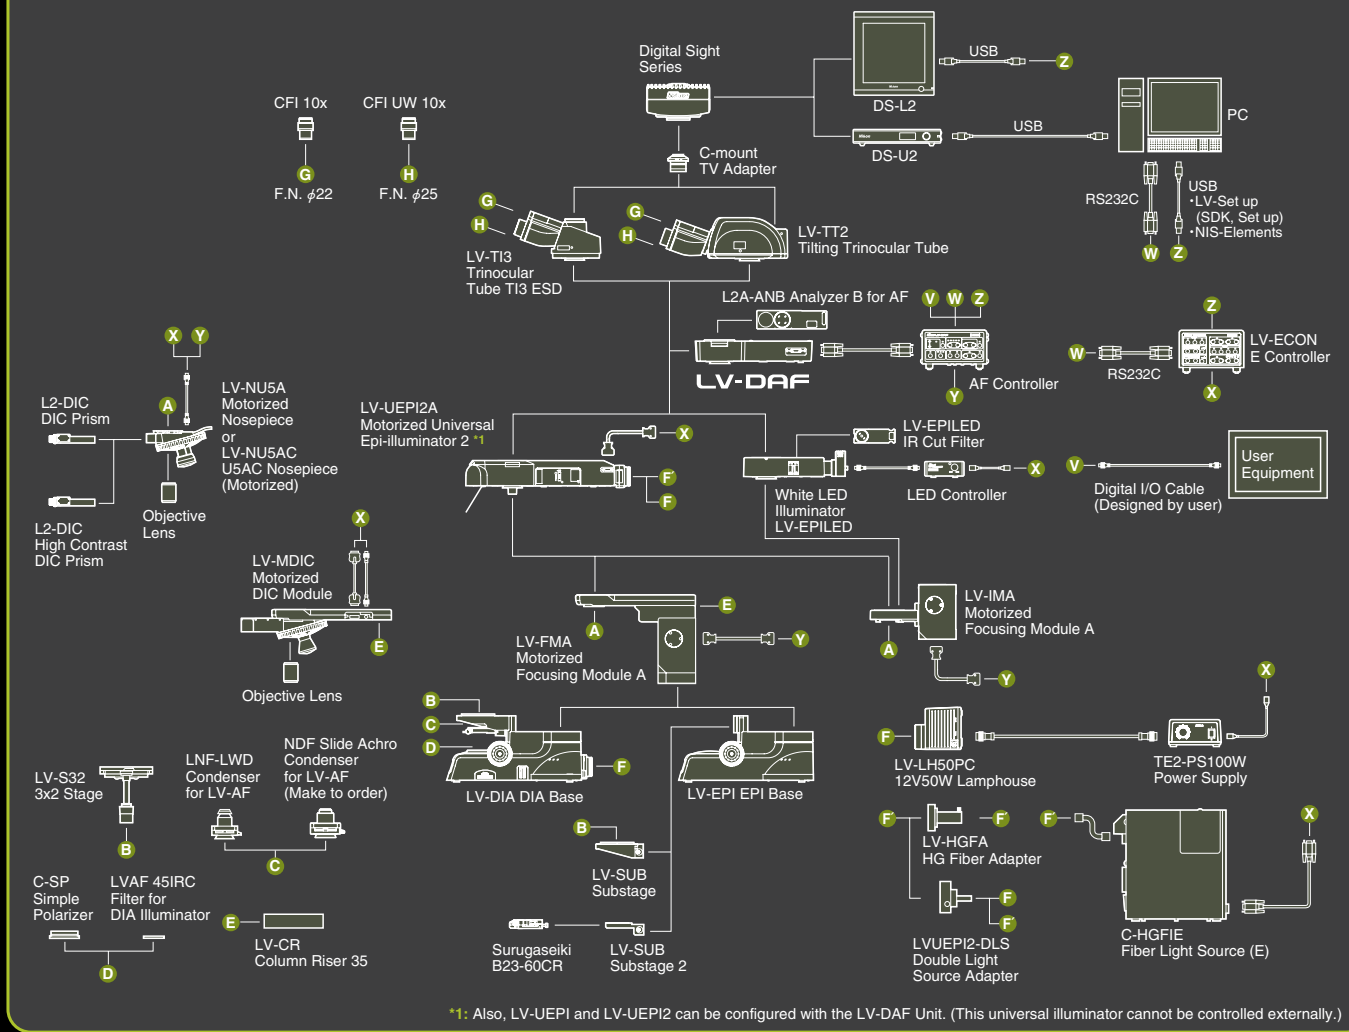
Digital Sight Series

DS-L2

USB

Z

PC

DS-U2

USB

CFI 10x

CFI UW 10x

G

H

F.N. $\phi$22

F.N. $\phi$25

C-mount TV Adapter

USB
•LV-Set up (SDK, Set up)
•NIS-Elements

RS232C

W

Z

G

H

G

H

LV-TI3 Trinocular Tube TI3 ESD

LV-TT2 Tilting Trinocular Tube

L2A-ANB Analyzer B for AF

V W Z

LV-DAF

AF Controller

Y

Z

W

RS232C

LV-ECON E Controller

X

X Y

A

L2-DIC DIC Prism

LV-NU5A Motorized Nosepiece or LV-NU5AC U5AC Nosepiece (Motorized)

L2-DIC High Contrast DIC Prism

Objective Lens

LV-UEPI2A Motorized Universal Epi-illuminator 2 *1

X

F

F

LV-EPILED IR Cut Filter

White LED Illuminator LV-EPILED

LED Controller

X

V

Digital I/O Cable (Designed by user)

User Equipment

X

LV-MDIC Motorized DIC Module

E

Objective Lens

E

A

LV-FMA Motorized Focusing Module A

Y

LV-IMA Motorized Focusing Module A

A

Y

B

C

D

F

LV-DIA DIA Base

LV-EPI EPI Base

X

F

LV-LH50PC 12V50W Lamphouse

TE2-PS100W Power Supply

LV-S32 3x2 Stage

LNF-LWD Condenser for LV-AF

NDF Slide Achro Condenser for LV-AF (Make to order)

B

C

B

LV-SUB Substage

F

F

LV-HGFA HG Fiber Adapter

F

X

C-SP Simple Polarizer

LVAF 45IRC Filter for DIA Illuminator

E

LV-CR Column Riser 35

D

Surugaseiki B23-60CR

LV-SUB Substage 2

F

F

LVUEPI2-DLS Double Light Source Adapter

C-HGFIE Fiber Light Source (E)

*1: Also, LV-UEPI and LV-UEPI2 can be configured with the LV-DAF Unit. (This universal illuminator cannot be controlled externally.)